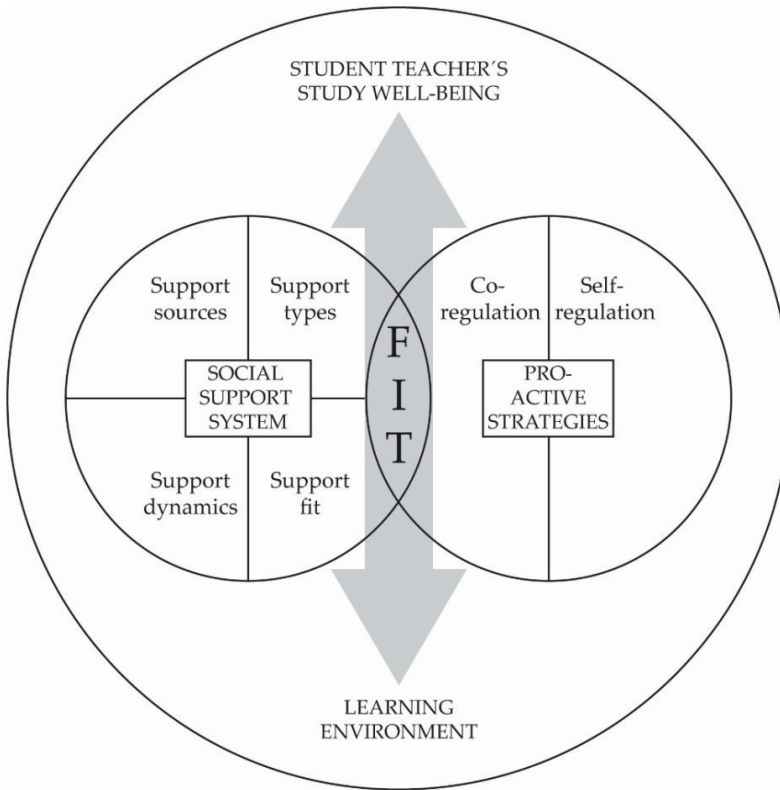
STUDENT TEACHER´S STUDY WELL-BEING

Support sources

Support types

SOCIAL SUPPORT SYSTEM

Support dynamics

Support fit

F I T

Co-regulation

Self-regulation

PRO-ACTIVE STRATEGIES

LEARNING ENVIRONMENT